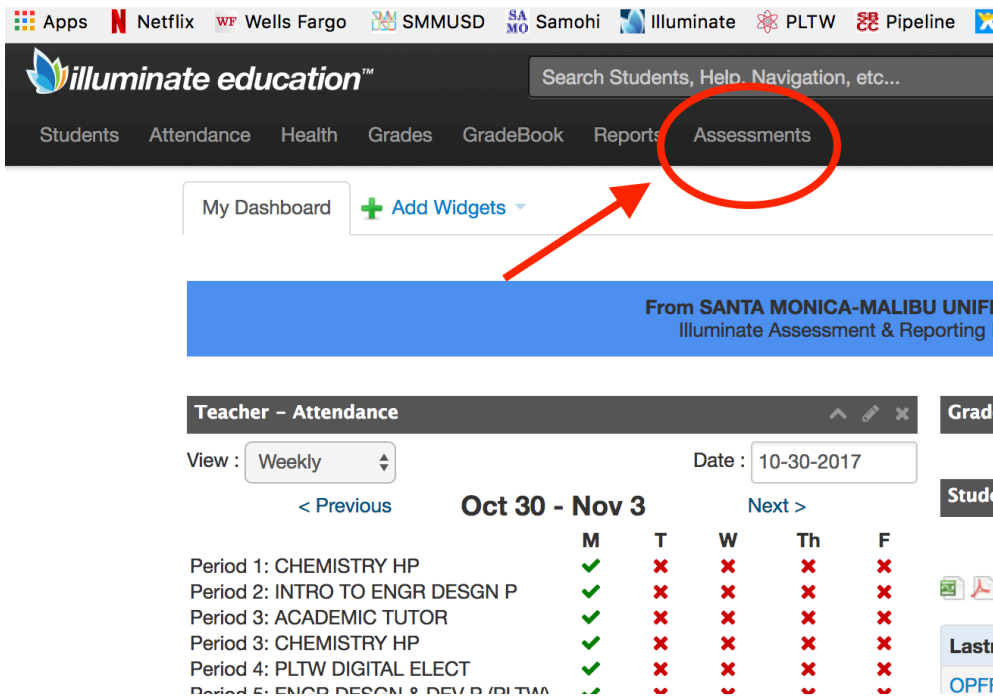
Apps Netflix WF Wells Fargo SMMUSD SA MO Samohi Illuminate PLTW Pipeline

illuminate education™ Search Students, Help, Navigation, etc...

Students Attendance Health Grades GradeBook Reports Assessments

My Dashboard + Add Widgets

From SANTA MONICA-MALIBU UNIF
Illuminate Assessment & Reporting

Teacher – Attendance

View : Weekly Date : 10-30-2017

< Previous Oct 30 - Nov 3 Next >

| | M | T | W | Th | F |
|---|---|---|---|---|---|
| Period 1: CHEMISTRY HP | ✔ | ✖ | ✖ | ✖ | ✖ |
| Period 2: INTRO TO ENGR DESGN P | ✔ | ✖ | ✖ | ✖ | ✖ |
| Period 3: ACADEMIC TUTOR | ✔ | ✖ | ✖ | ✖ | ✖ |
| Period 3: CHEMISTRY HP | ✔ | ✖ | ✖ | ✖ | ✖ |
| Period 4: PLTW DIGITAL ELECT | ✔ | ✖ | ✖ | ✖ | ✖ |
| Period 5: ENGR DESGN & DEV P (PLTW) | ✔ | | | | |

Grad

Stude

Last

OPF